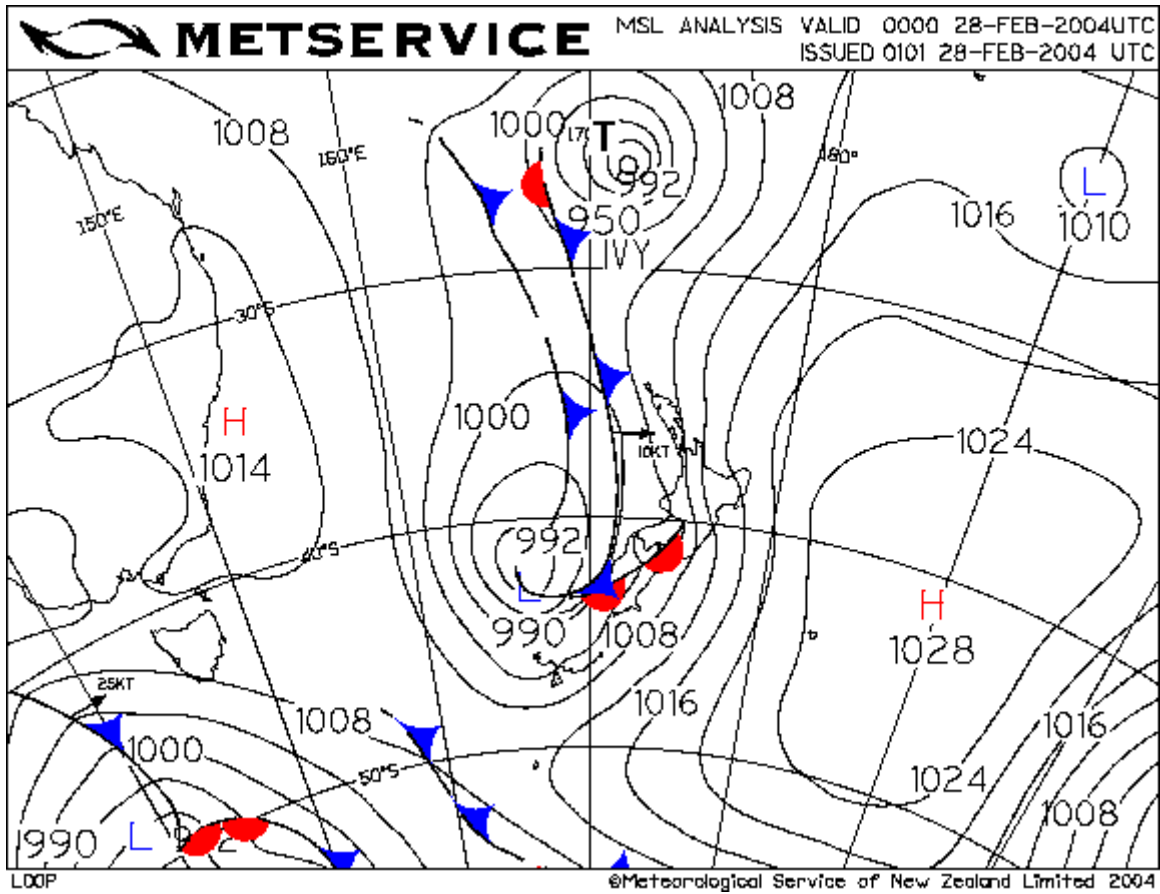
METSERVICE

MSL ANALYSIS VALID 0000 28-FEB-2004UTC
ISSUED 0101 28-FEB-2004 UTC

1008
160°E
1000
L7
T
992
950
IVY
1008
180°
1016
L
1010
150°E
30°S
H
1014
1000
10KT
1024
992
40°S
L
990
1008
H
1028
1016
25KT
1008
1000
1016
50°S
1024
1990
L
992
1008

LDOP
©Meteorological Service of New Zealand Limited 2004